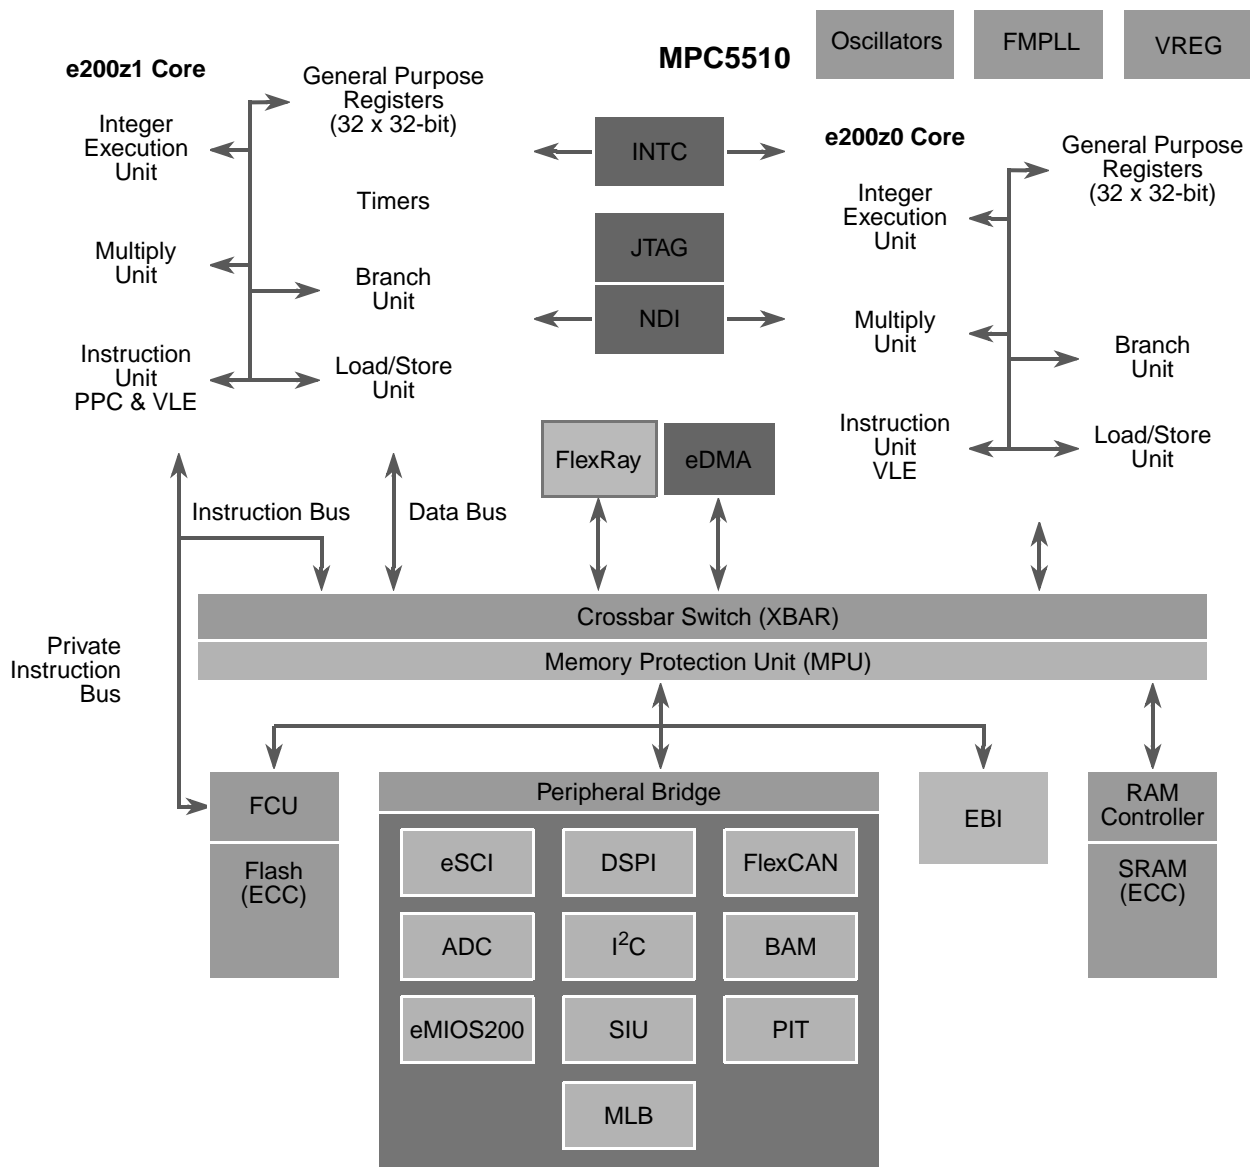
MPC5510

Oscillators

FMPLL

VREG

e200z1 Core

Integer Execution Unit

General Purpose Registers (32 x 32-bit)

Timers

Multiply Unit

Branch Unit

Instruction Unit PPC & VLE

Load/Store Unit

INTC

JTAG

NDI

e200z0 Core

Integer Execution Unit

General Purpose Registers (32 x 32-bit)

Multiply Unit

Branch Unit

Instruction Unit VLE

Load/Store Unit

FlexRay

eDMA

Instruction Bus

Data Bus

Private Instruction Bus

Crossbar Switch (XBAR)

Memory Protection Unit (MPU)

FCU

Flash (ECC)

Peripheral Bridge

eSCI

DSPI

FlexCAN

ADC

$I^2C$

BAM

eMIOS200

SIU

PIT

MLB

EBI

RAM Controller

SRAM (ECC)